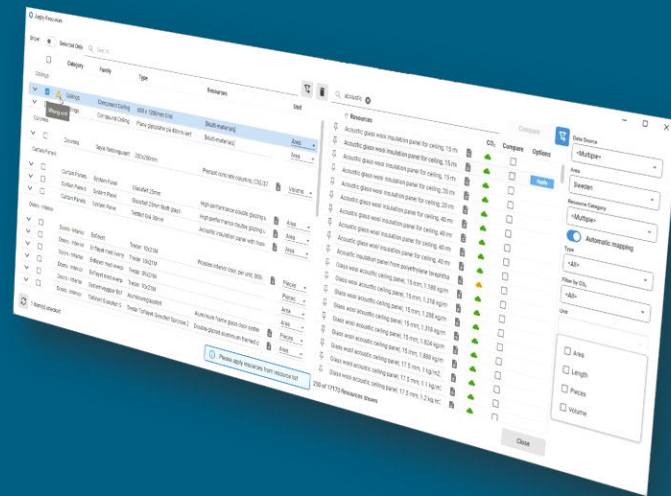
Apply Resources

Show: Selected Only

Category Family Type Resources Unit

Ceilings Compound Ceiling 600 x 1200mm Grid

Compound Ceiling Plain 2pcs/plate pla 40mm perf

Doorway

Curtain Panels System Panel Glazed 25mm

Doors - Interior

Please apply resources from resource list

1 item(s) checked

acoustic

Resources

CO₂ Compare Options

Acoustic glass wool insulation panel for ceiling, 15 mm

Acoustic glass wool insulation panel for ceiling, 20 mm

Acoustic glass wool insulation panel for ceiling, 40 mm

Acoustic insulation panel from polyethylene terephthalate

Glass wool acoustic ceiling panel, 15 mm, 1,188 kg/m2

Glass wool acoustic ceiling panel, 15 mm, 1,318 kg/m2

Glass wool acoustic ceiling panel, 15 mm, 1,604 kg/m2

Glass wool acoustic ceiling panel, 17.5 mm, 1,1 kg/m2

Glass wool acoustic ceiling panel, 17.5 mm, 1,2 kg/m2

250 of 17173 Resources shown

Compare

Apply

Close

Data Source

<Multiple>

Area

Sweden

Resource Category

<Multiple>

Automatic mapping

Type

<All>

Filter by CO₂

<All>

Unit

Area

Length

Pieces

Volume